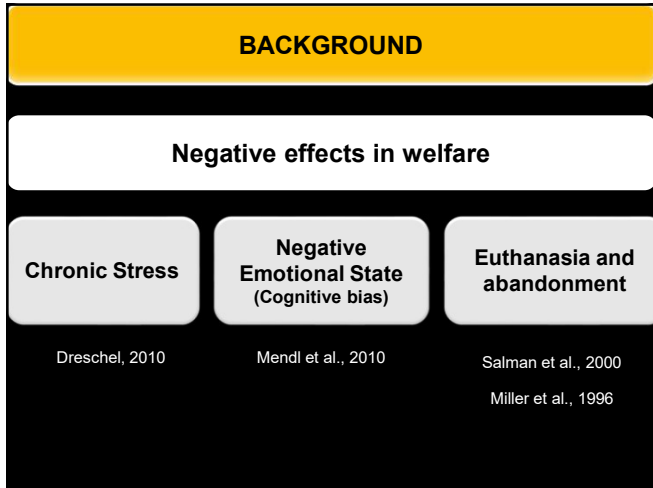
BACKGROUND

Negative effects in welfare

Chronic Stress

Negative Emotional State (Cognitive bias)

Euthanasia and abandonment

Dreschel, 2010

Mendl et al., 2010

Salman et al., 2000

Miller et al., 1996